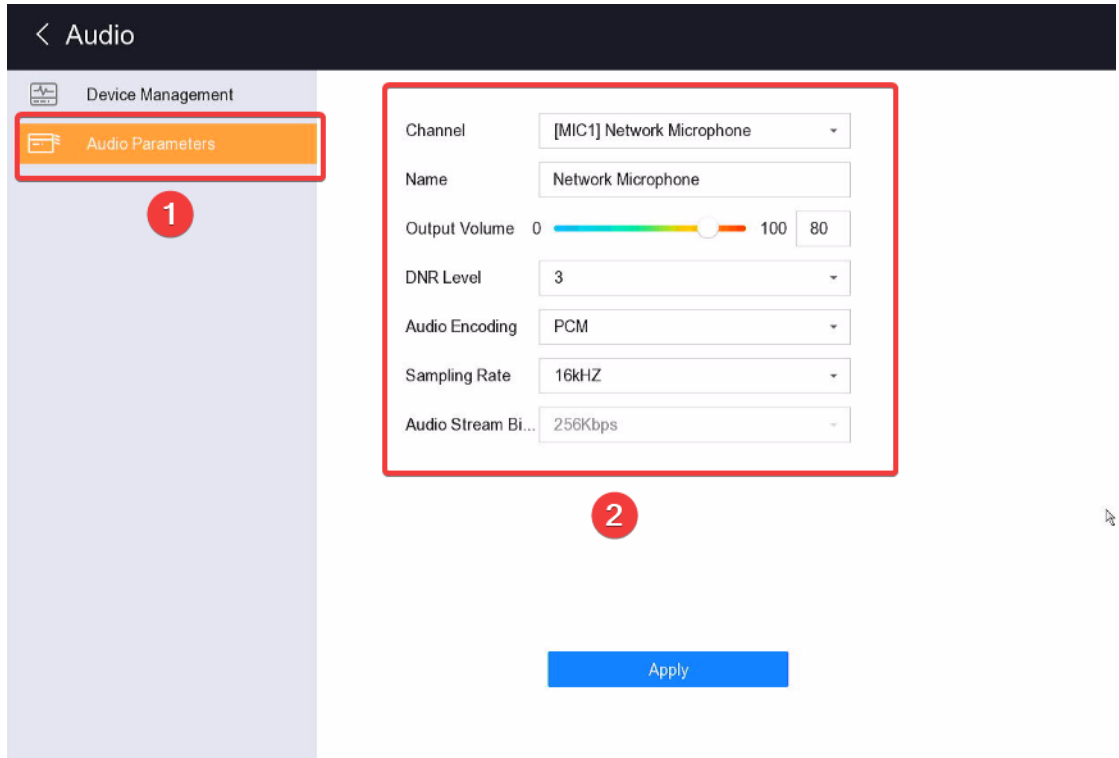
< Audio

Device Management

Audio Parameters

1

Channel [MIC1] Network Microphone

Name Network Microphone

Output Volume 0 100 80

DNR Level 3

Audio Encoding PCM

Sampling Rate 16kHZ

Audio Stream Bi... 256Kbps

2

Apply